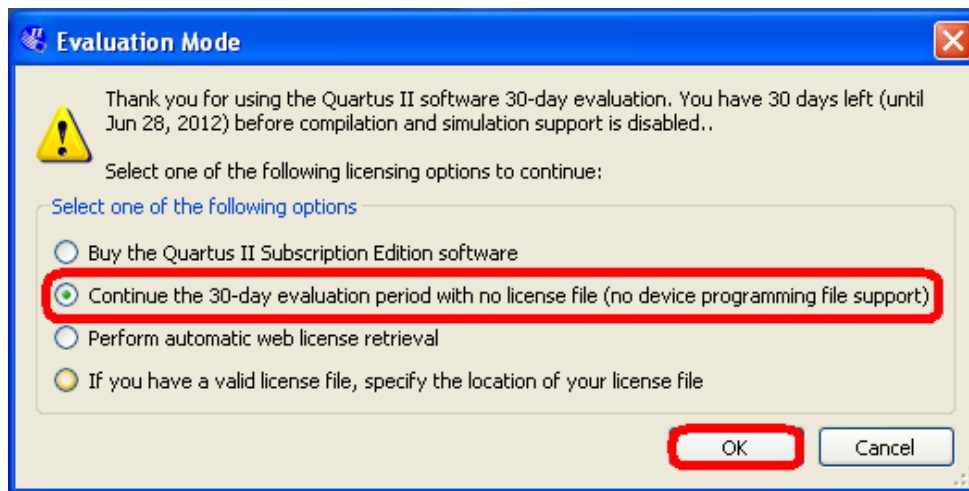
Evaluation Mode

Thank you for using the Quartus II software 30-day evaluation. You have 30 days left (until Jun 28, 2012) before compilation and simulation support is disabled..

Select one of the following licensing options to continue:

Select one of the following options

Buy the Quartus II Subscription Edition software

Continue the 30-day evaluation period with no license file (no device programming file support)

Perform automatic web license retrieval

If you have a valid license file, specify the location of your license file

OK

Cancel